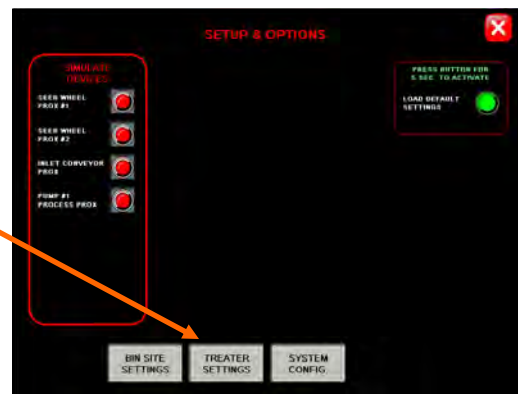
SETUP & OPTIONS

SIMULATE DEVICES

SEED WHEEL PROX #1

SEED WHEEL PROX #2

INLET CONVEYOR PROX

PUMP #1 PROCESS PROX

PRESS BUTTON FOR 5 SEC. TO ACTIVATE

LOAD DEFAULT SETTINGS

BIN SITE SETTINGS

TREATER SETTINGS

SYSTEM CONFIG.